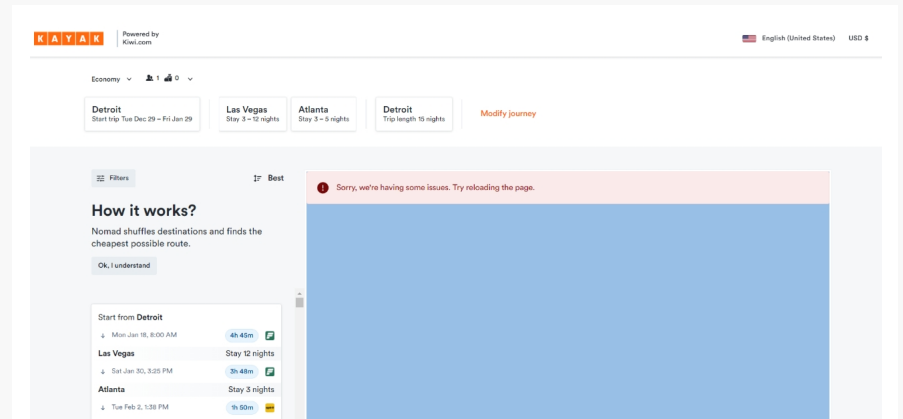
KAYAK

Powered by Kiwi.com

English (United States) USD $

Economy 1 0

Detroit
Start trip Tue Dec 29 – Fri Jan 29

Las Vegas
Stay 3 – 12 nights

Atlanta
Stay 3 – 5 nights

Detroit
Trip length 15 nights

Modify journey

Filters

Best

Sorry, we're having some issues. Try reloading the page.

How it works?

Nomad shuffles destinations and finds the cheapest possible route.

Ok, I understand

Start from **Detroit**

Mon Jan 18, 8:00 AM 4h 45m

Las Vegas Stay 12 nights

Sat Jan 30, 3:25 PM 3h 48m

Atlanta Stay 3 nights

Tue Feb 2, 1:38 PM 1h 50m